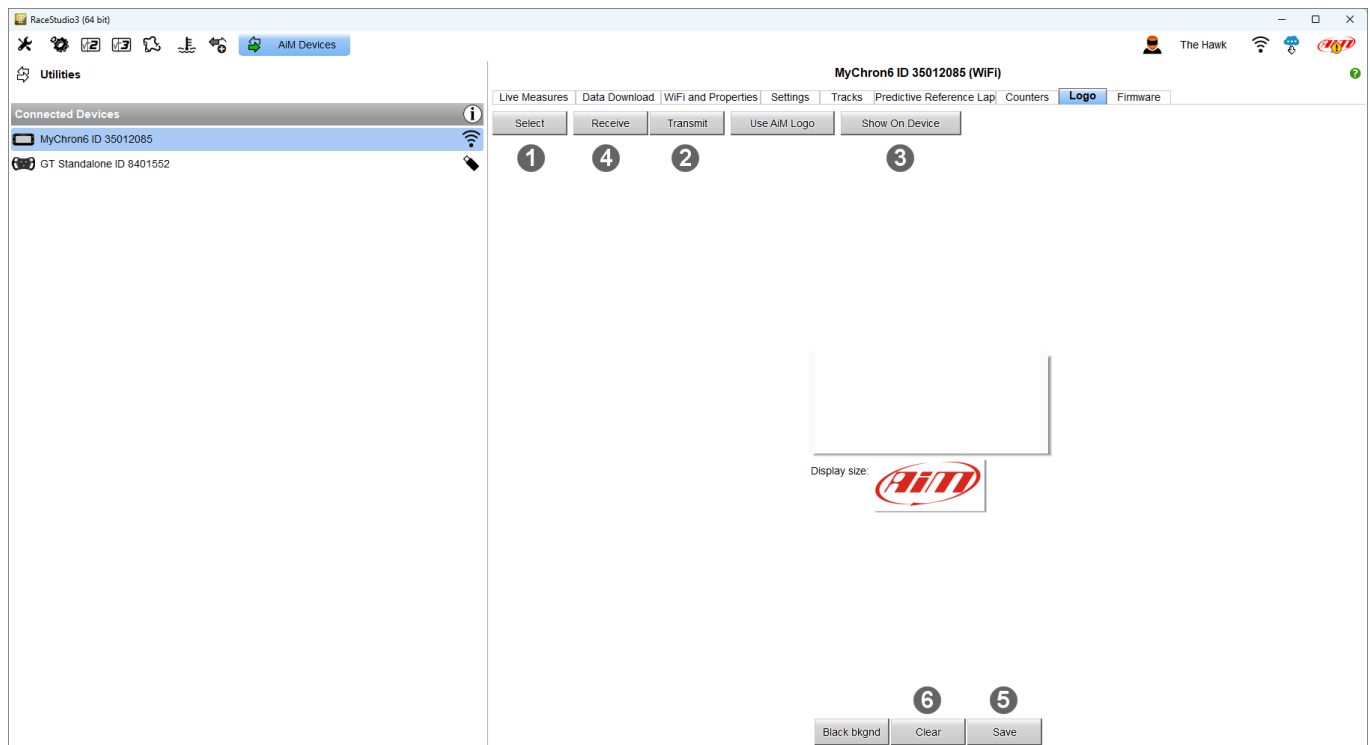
RaceStudio3 (64 bit)

AiM Devices

The Hawk

Utilities

Connected Devices

MyChron6 ID 35012085

GT Standalone ID 8401552

MyChron6 ID 35012085 (WiFi)

Live Measures | Data Download | WiFi and Properties | Settings | Tracks | Predictive Reference Lap | Counters | Logo | Firmware

Select
Receive
Transmit
Use AiM Logo
Show On Device

1 4 2 3

Display size:

AiM

6 5

Black bkgnd
Clear
Save